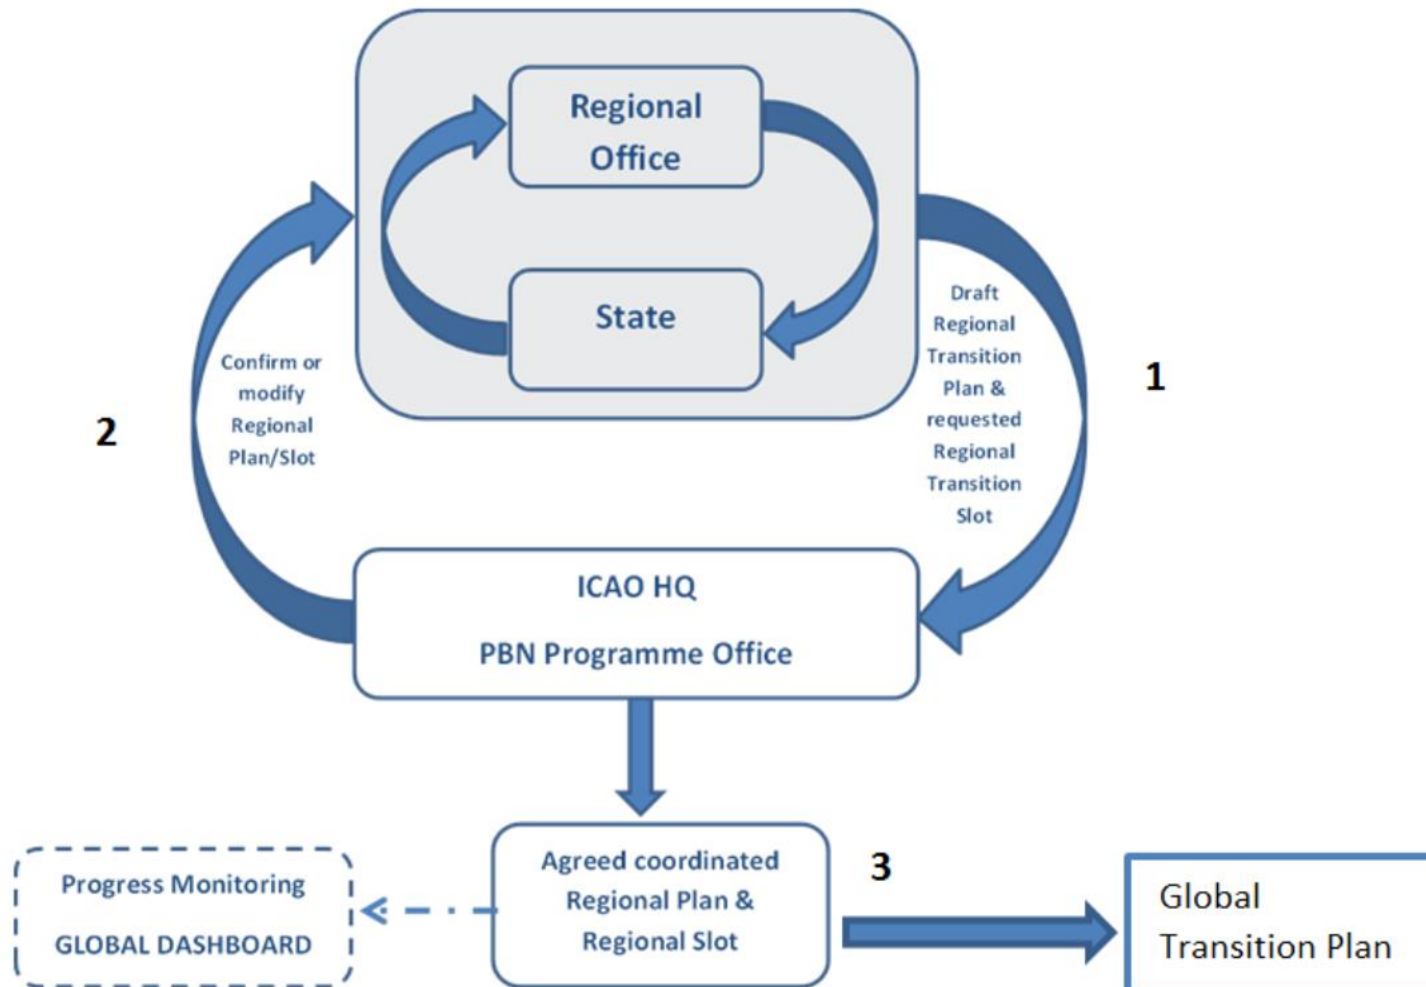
Regional Office

State

Confirm or modify Regional Plan/Slot

2

Draft Regional Transition Plan & requested Regional Transition Slot

1

ICAO HQ

PBN Programme Office

Progress Monitoring

GLOBAL DASHBOARD

Agreed coordinated Regional Plan & Regional Slot

3

Global Transition Plan